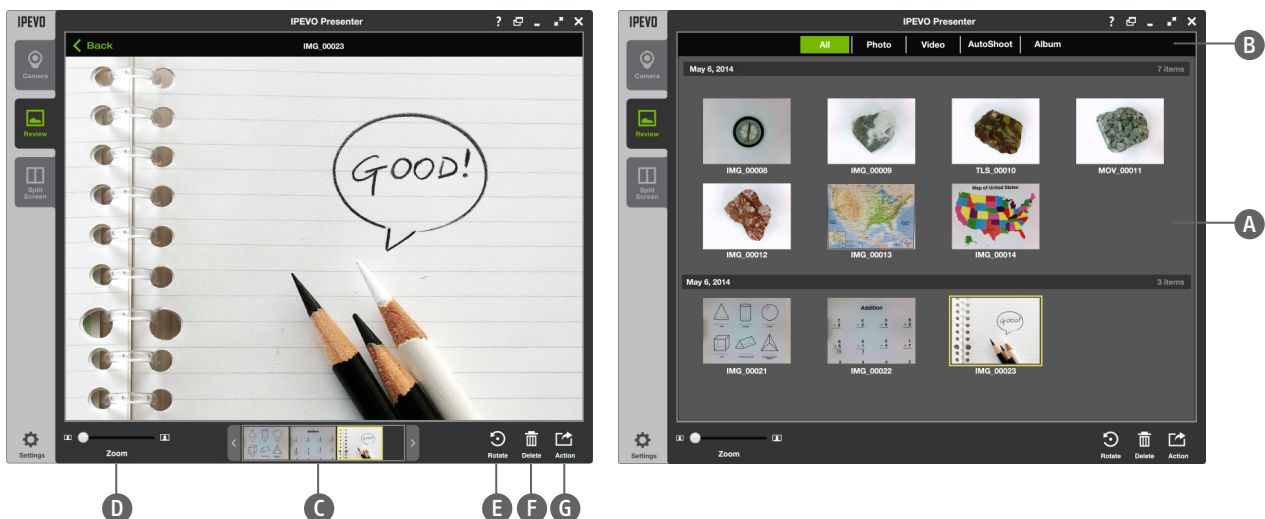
IPEVO
IPEVO Presenter
? _ ✕
Back
IMG_00023
Camera
Review
Split Screen
GOOD!
Settings
Zoom
Addition
Rotate
Delete
Action
D
C
E
F
G

IPEVO
IPEVO Presenter
? _ ✕
All
Photo
Video
AutoShoot
Album
B
Camera
Review
Split Screen
May 6, 2014
7 items
IMG_00008
IMG_00009
TLS_00010
MOV_00011
Map of United States
IMG_00012
IMG_00013
IMG_00014
A
May 6, 2014
3 items
Addition
IMG_00021
IMG_00022
IMG_00023
Settings
Zoom
Rotate
Delete
Action